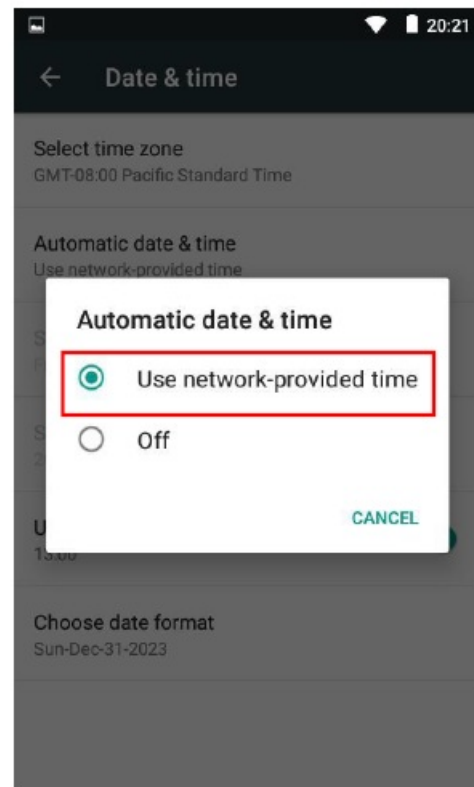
20:21

Date & time

Select time zone
GMT-08:00 Pacific Standard Time

Automatic date & time
Use network-provided time

S
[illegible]

S
2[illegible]

U
13:00

Automatic date & time

Use network-provided time

Off

CANCEL

Choose date format
Sun-Dec-31-2023